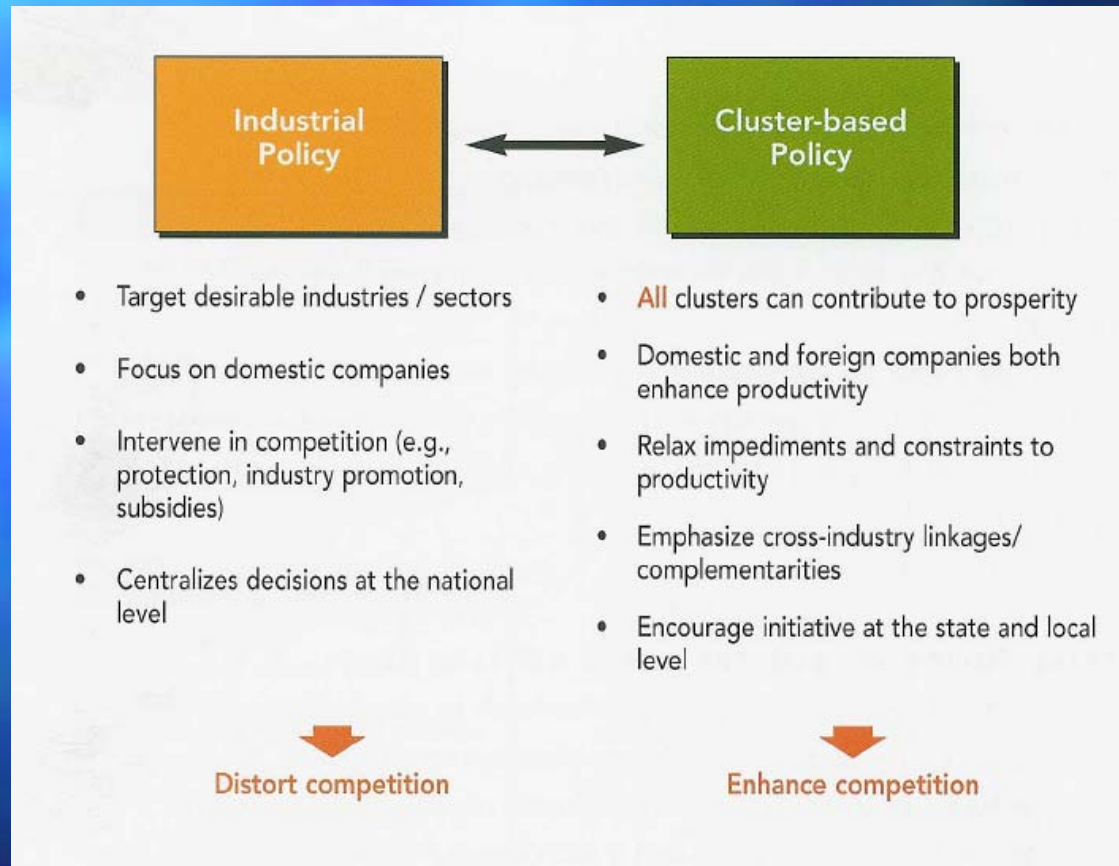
Industrial Policy

Cluster-based Policy

- Target desirable industries / sectors
- Focus on domestic companies
- Intervene in competition (e.g., protection, industry promotion, subsidies)
- Centralizes decisions at the national level

Distort competition

- All clusters can contribute to prosperity
- Domestic and foreign companies both enhance productivity
- Relax impediments and constraints to productivity
- Emphasize cross-industry linkages/ complementarities
- Encourage initiative at the state and local level

Enhance competition